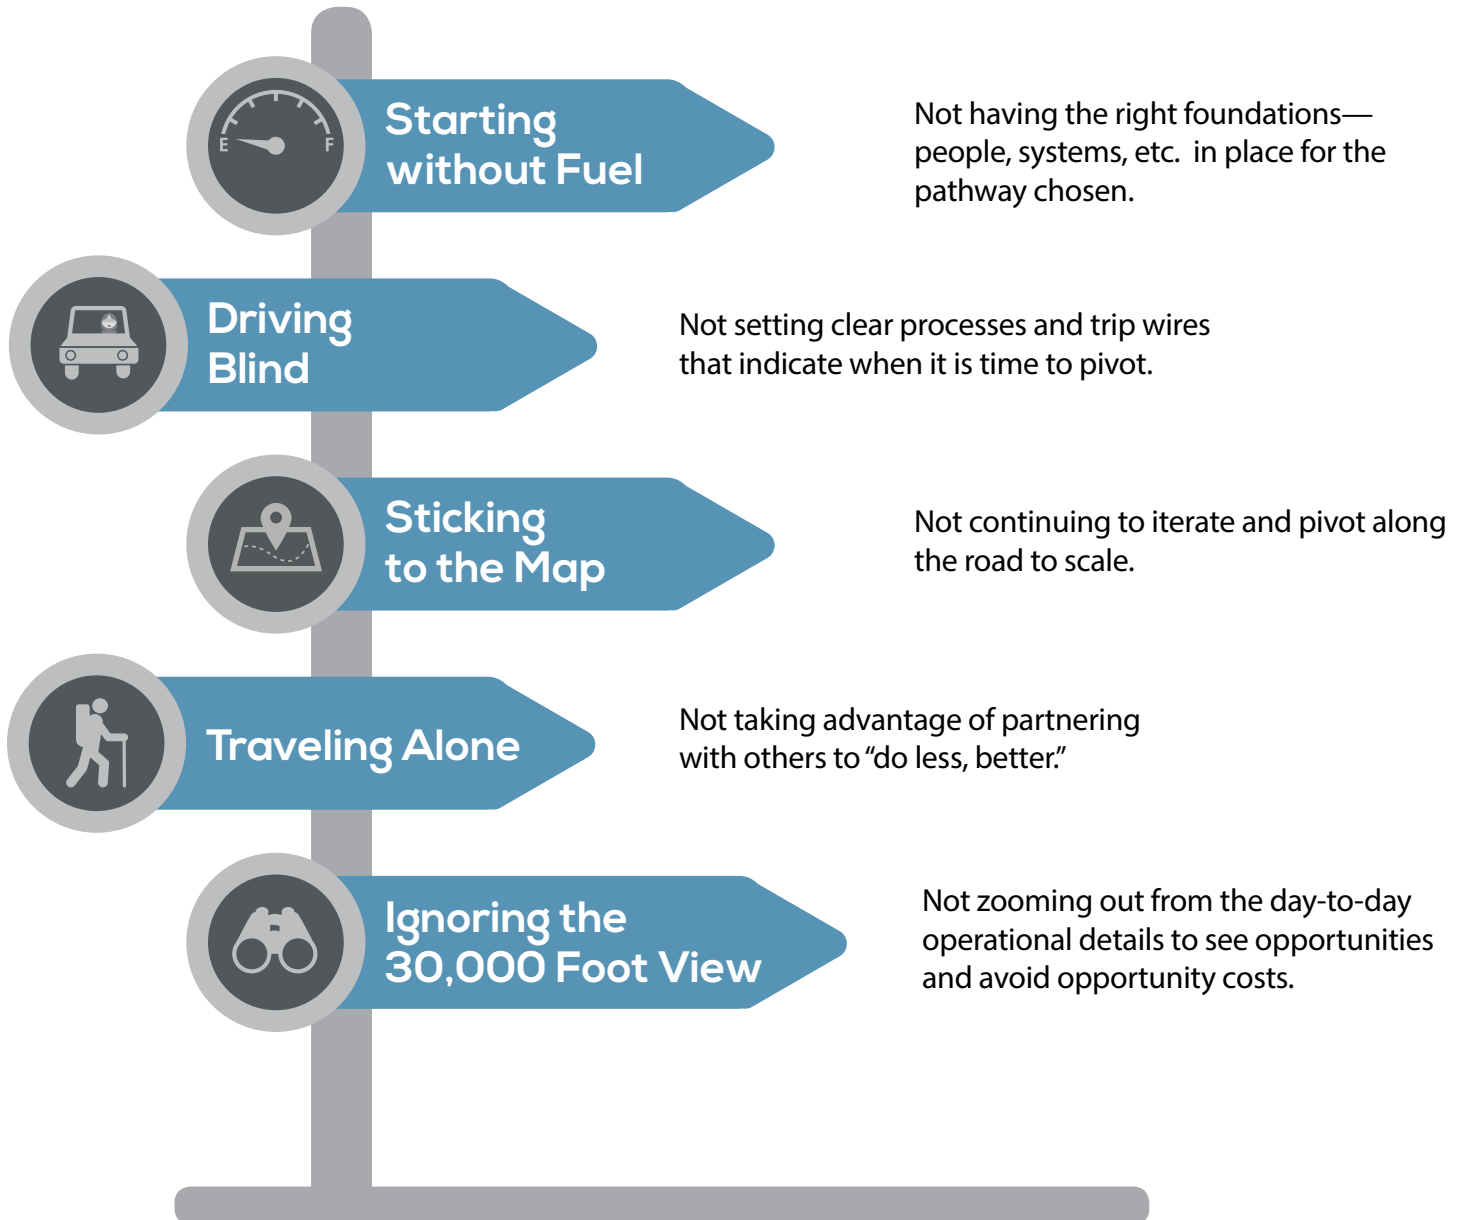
E F

Starting without Fuel

Not having the right foundations—people, systems, etc. in place for the pathway chosen.

Driving Blind

Not setting clear processes and trip wires that indicate when it is time to pivot.

Sticking to the Map

Not continuing to iterate and pivot along the road to scale.

Traveling Alone

Not taking advantage of partnering with others to "do less, better."

Ignoring the 30,000 Foot View

Not zooming out from the day-to-day operational details to see opportunities and avoid opportunity costs.